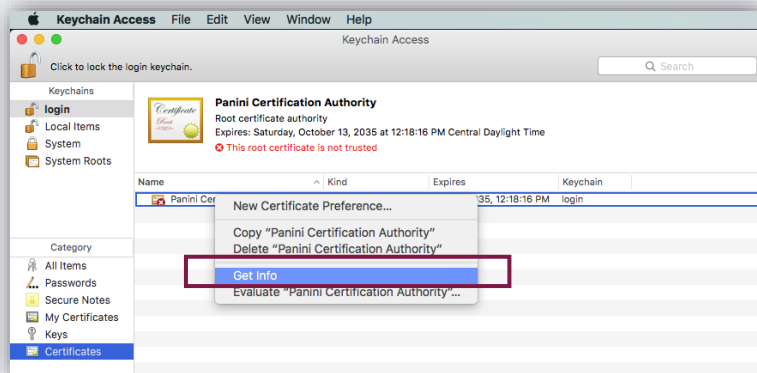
Keychain Access File Edit View Window Help

Keychain Access

Click to lock the login keychain.

Search

Keychains
login
Local Items
System
System Roots

Certificate Root

Panini Certification Authority
Root certificate authority
Expires: Saturday, October 13, 2035 at 12:18:16 PM Central Daylight Time
This root certificate is not trusted

| Name | Kind | Expires | Keychain |
|---|---|---|---|
| Panini Cer | | 35, 12:18:16 PM | login |

New Certificate Preference...
Copy “Panini Certification Authority”
Delete “Panini Certification Authority”
Get Info
Evaluate “Panini Certification Authority”...

Category
All Items
Passwords
Secure Notes
My Certificates
Keys
Certificates